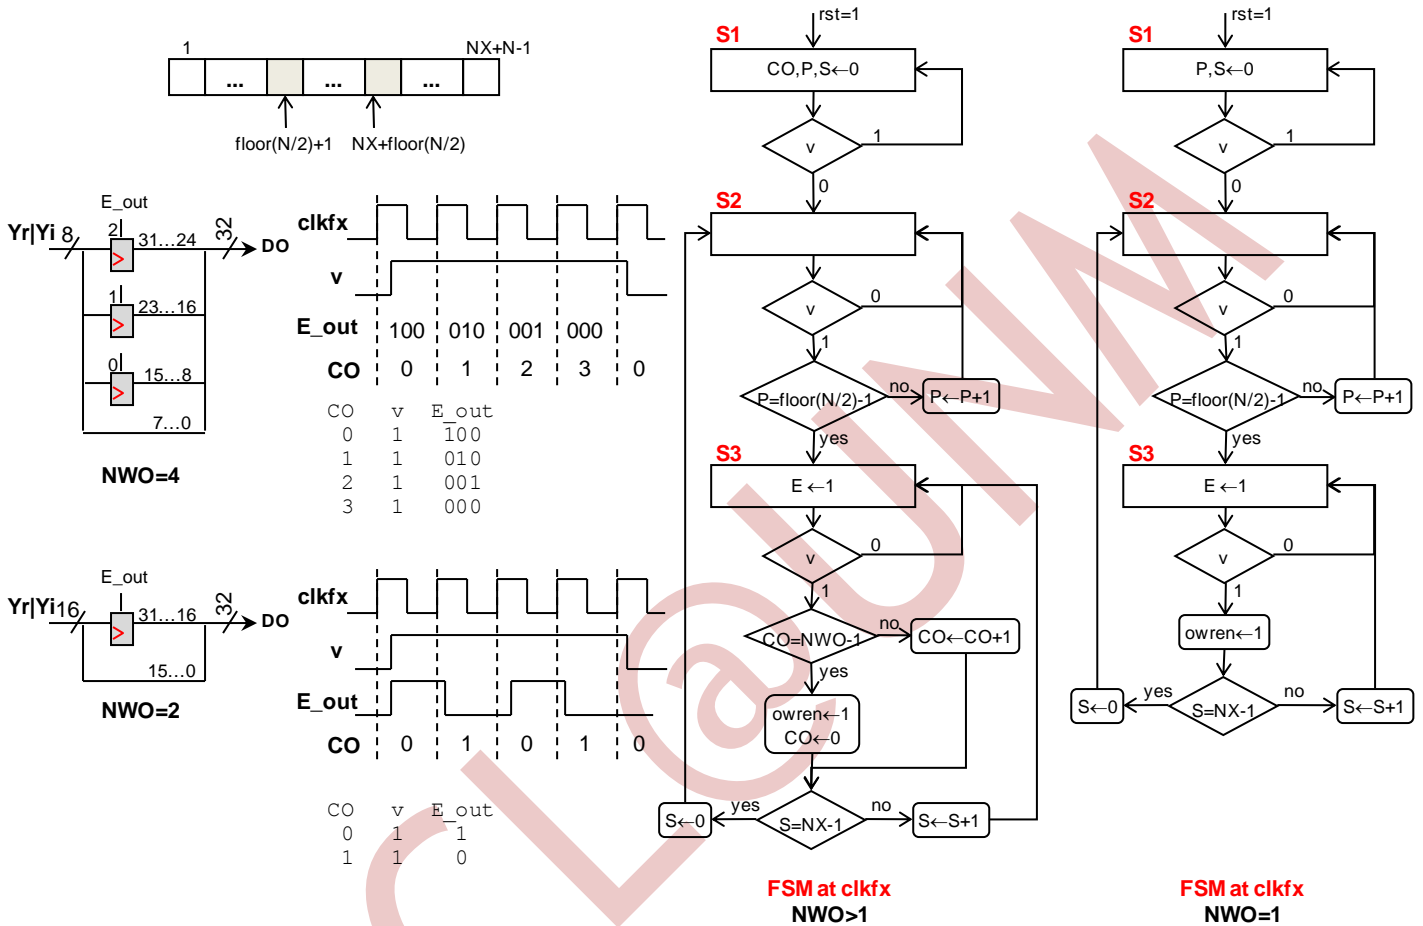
1 ... ... ... NX+N-1

floor(N/2)+1 NX+floor(N/2)

E_out
Yr|Yi 8 2 31...24 32 DO
1 23...16
0 15...8
7...0

NWO=4

clkfx
v
E_out 100 010 001 000
CO 0 1 2 3 0

| CO | v | E_out |
|---|---|---|
| 0 | 1 | 100 |
| 1 | 1 | 010 |
| 2 | 1 | 001 |
| 3 | 1 | 000 |

E_out
Yr|Yi 16 31...16 32 DO
15...0

NWO=2

clkfx
v
E_out
CO 0 1 0 1 0

| CO | v | E_out |
|---|---|---|
| 0 | 1 | 1 |
| 1 | 1 | 0 |

rst=1
S1
CO,P,S←0
v
1
0
S2
v
0
1
P=floor(N/2)-1
no
P←P+1
yes
S3
E←1
v
0
1
CO=NWO-1
no
CO←CO+1
yes
owren←1
CO←0
S←0
yes
S=NX-1
no
S←S+1

FSM at clkfx
NWO>1

rst=1
S1
P,S←0
v
1
0
S2
v
0
1
P=floor(N/2)-1
no
P←P+1
yes
S3
E←1
v
0
1
owren←1
S←0
yes
S=NX-1
no
S←S+1

FSM at clkfx
NWO=1